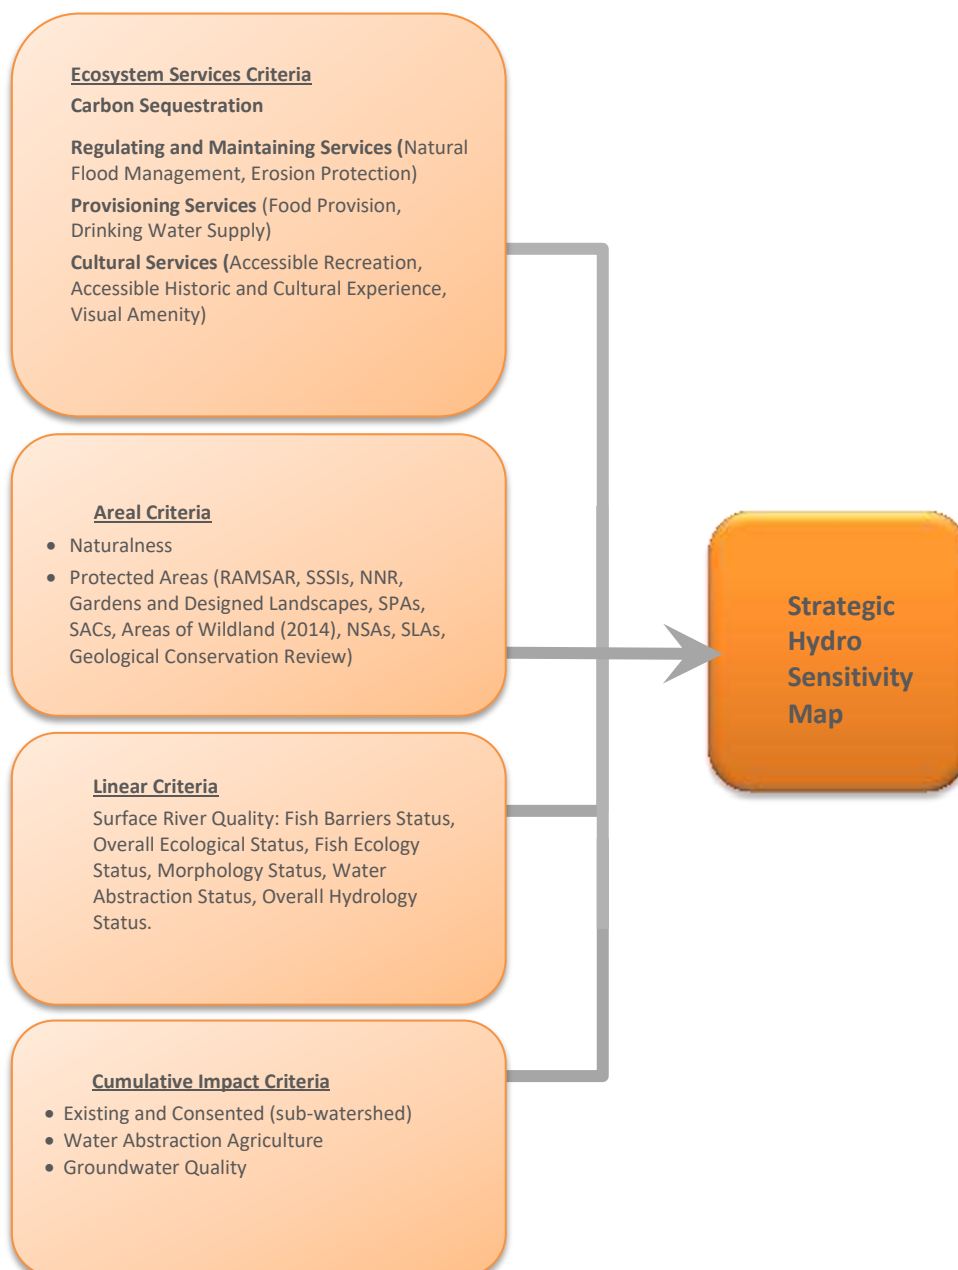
Ecosystem Services Criteria
Carbon Sequestration

Regulating and Maintaining Services (Natural Flood Management, Erosion Protection)

Provisioning Services (Food Provision, Drinking Water Supply)

Cultural Services (Accessible Recreation, Accessible Historic and Cultural Experience, Visual Amenity)

Areal Criteria

- Naturalness
- Protected Areas (RAMSAR, SSSIs, NNR, Gardens and Designed Landscapes, SPAs, SACs, Areas of Wildland (2014), NSAs, SLAs, Geological Conservation Review)

Linear Criteria

Surface River Quality: Fish Barriers Status, Overall Ecological Status, Fish Ecology Status, Morphology Status, Water Abstraction Status, Overall Hydrology Status.

Cumulative Impact Criteria

- Existing and Consented (sub-watershed)
- Water Abstraction Agriculture
- Groundwater Quality

Strategic Hydro Sensitivity Map